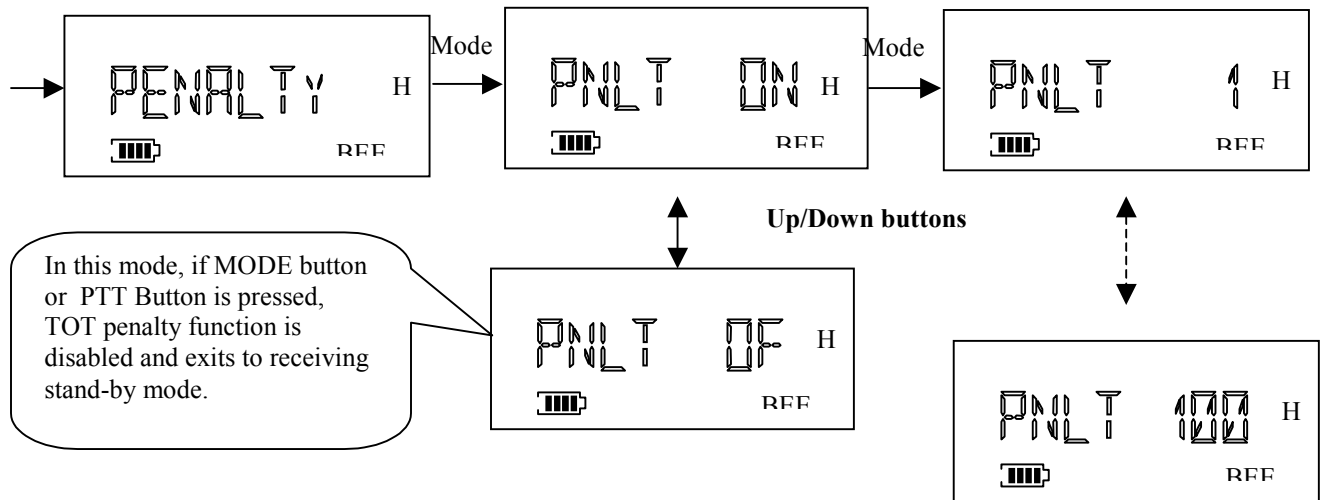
PENALTY H
BEE

Mode

PNLT ON H
BEE

Mode

PNLT 1 H
BEE

Up/Down buttons

In this mode, if MODE button or PTT Button is pressed, TOT penalty function is disabled and exits to receiving stand-by mode.

PNLT OF H
BEE

PNLT 100 H
BEE